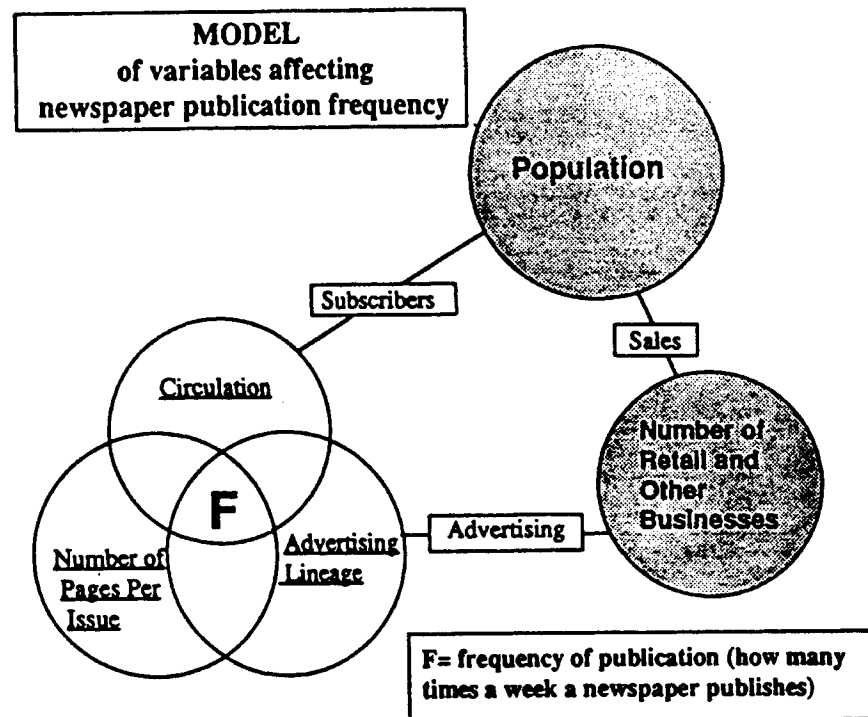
MODEL
of variables affecting
newspaper publication frequency

Population

Subscribers

Sales

Circulation

Number of Retail and Other Businesses

F

Advertising

Number of Pages Per Issue

Advertising Lineage

F= frequency of publication (how many times a week a newspaper publishes)